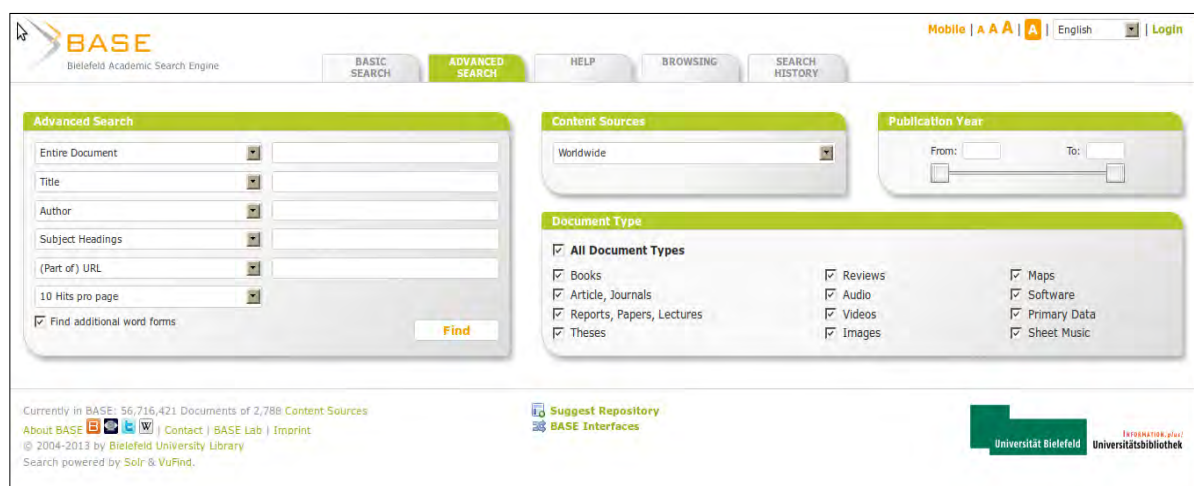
BASE
Bielefeld Academic Search Engine

BASIC SEARCH | ADVANCED SEARCH | HELP | BROWSING | SEARCH HISTORY

Mobile | A A A | A | English | Login

Advanced Search

Entire Document
Title
Author
Subject Headings
(Part of) URL
10 Hits pro page
☑ Find additional word forms
Find

Content Sources

Worldwide

Publication Year

From: To:

Document Type

☑ All Document Types

☑ Books
☑ Article, Journals
☑ Reports, Papers, Lectures
☑ Theses

☑ Reviews
☑ Audio
☑ Videos
☑ Images

☑ Maps
☑ Software
☑ Primary Data
☑ Sheet Music

Currently in BASE: 56,716,421 Documents of 2,788 Content Sources
About BASE | Contact | BASE Lab | Imprint
© 2004-2013 by Bielefeld University Library
Search powered by Solr & VuFind.

Suggest Repository
BASE Interfaces

Universität Bielefeld

INFORMATION.plus!
Universitätsbibliothek